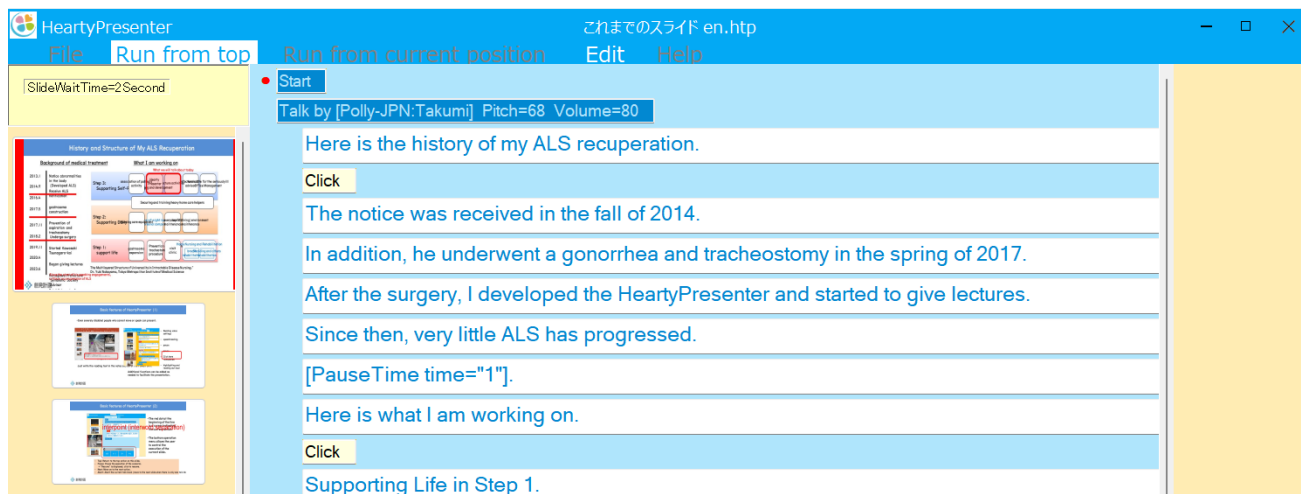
HeartyPresenter
これまでのスライド en.htp
File Run from top Run from current position Edit Help

SlideWaitTime=2Second

History and Structure of My ALS Recuperation
Background of medical treatment
What I am working on
Step 3:
Step 2:
Step 1:

Start
Talk by [Polly-JPN:Takumi] Pitch=68 Volume=80
Here is the history of my ALS recuperation.
Click
The notice was received in the fall of 2014.
In addition, he underwent a gonorrhea and tracheostomy in the spring of 2017.
After the surgery, I developed the HeartyPresenter and started to give lectures.
Since then, very little ALS has progressed.
[PauseTime time="1"].
Here is what I am working on.
Click
Supporting Life in Step 1.